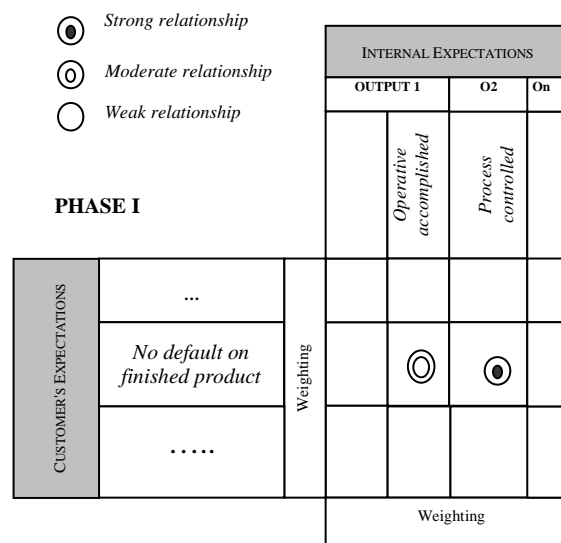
Strong relationship

Moderate relationship

Weak relationship

PHASE I

INTERNAL EXPECTATIONS

| OUTPUT 1 | | O2 | On |
|---|---|---|---|
| | Operative accomplished | Process controlled | |

CUSTOMER'S EXPECTATIONS

...

No default on finished product

…..

Weighting

Weighting